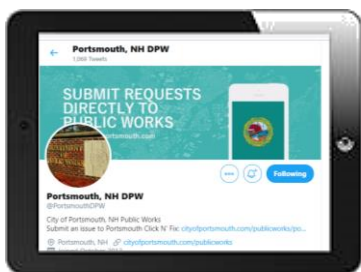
Portsmouth, NH DPW
1,066 Tweets

SUBMIT REQUESTS DIRECTLY TO PUBLIC WORKS

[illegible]portsmouth.com

Following

Portsmouth, NH DPW
@PortsmouthDPW

City of Portsmouth, NH Public Works
Submit an issue to Portsmouth Click N' Fix: cityofportsmouth.com/publicworks/po...

Portsmouth, NH cityofportsmouth.com/publicworks
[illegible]